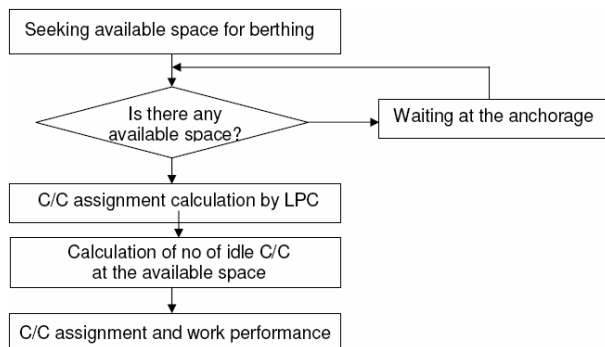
Seeking available space for berthing

Is there any available space?

Waiting at the anchorage

C/C assignment calculation by LPC

Calculation of no of idle C/C at the available space

C/C assignment and work performance